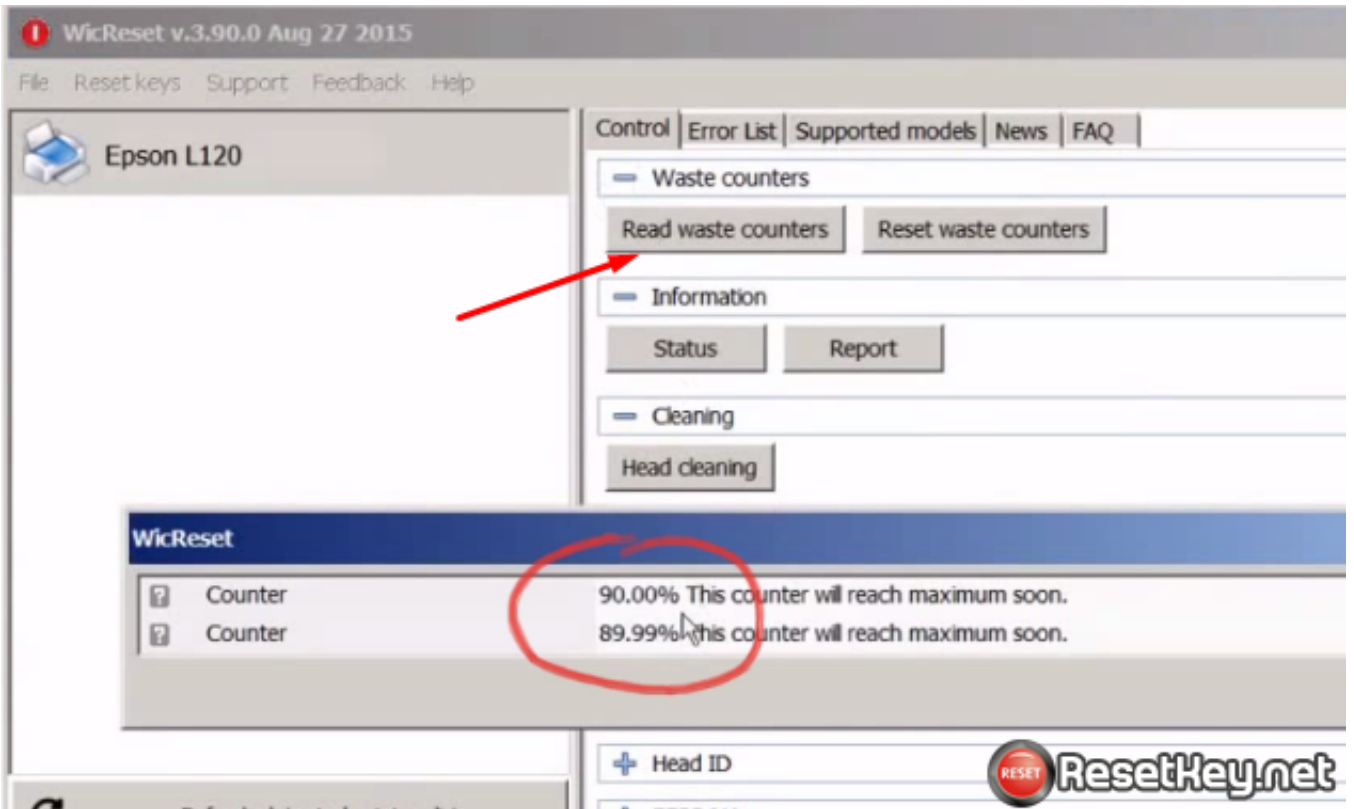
WicReset v.3.90.0 Aug 27 2015

File Reset keys Support Feedback Help

Epson L120

Control | Error List | Supported models | News | FAQ

Waste counters

Read waste counters

Reset waste counters

Information

Status

Report

Cleaning

Head cleaning

WicReset

| | | |
|---|---|---|
| ? | Counter | 90.00% This counter will reach maximum soon. |
| ? | Counter | 89.99% This counter will reach maximum soon. |

Head ID

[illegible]

RESET

ResetKey.net